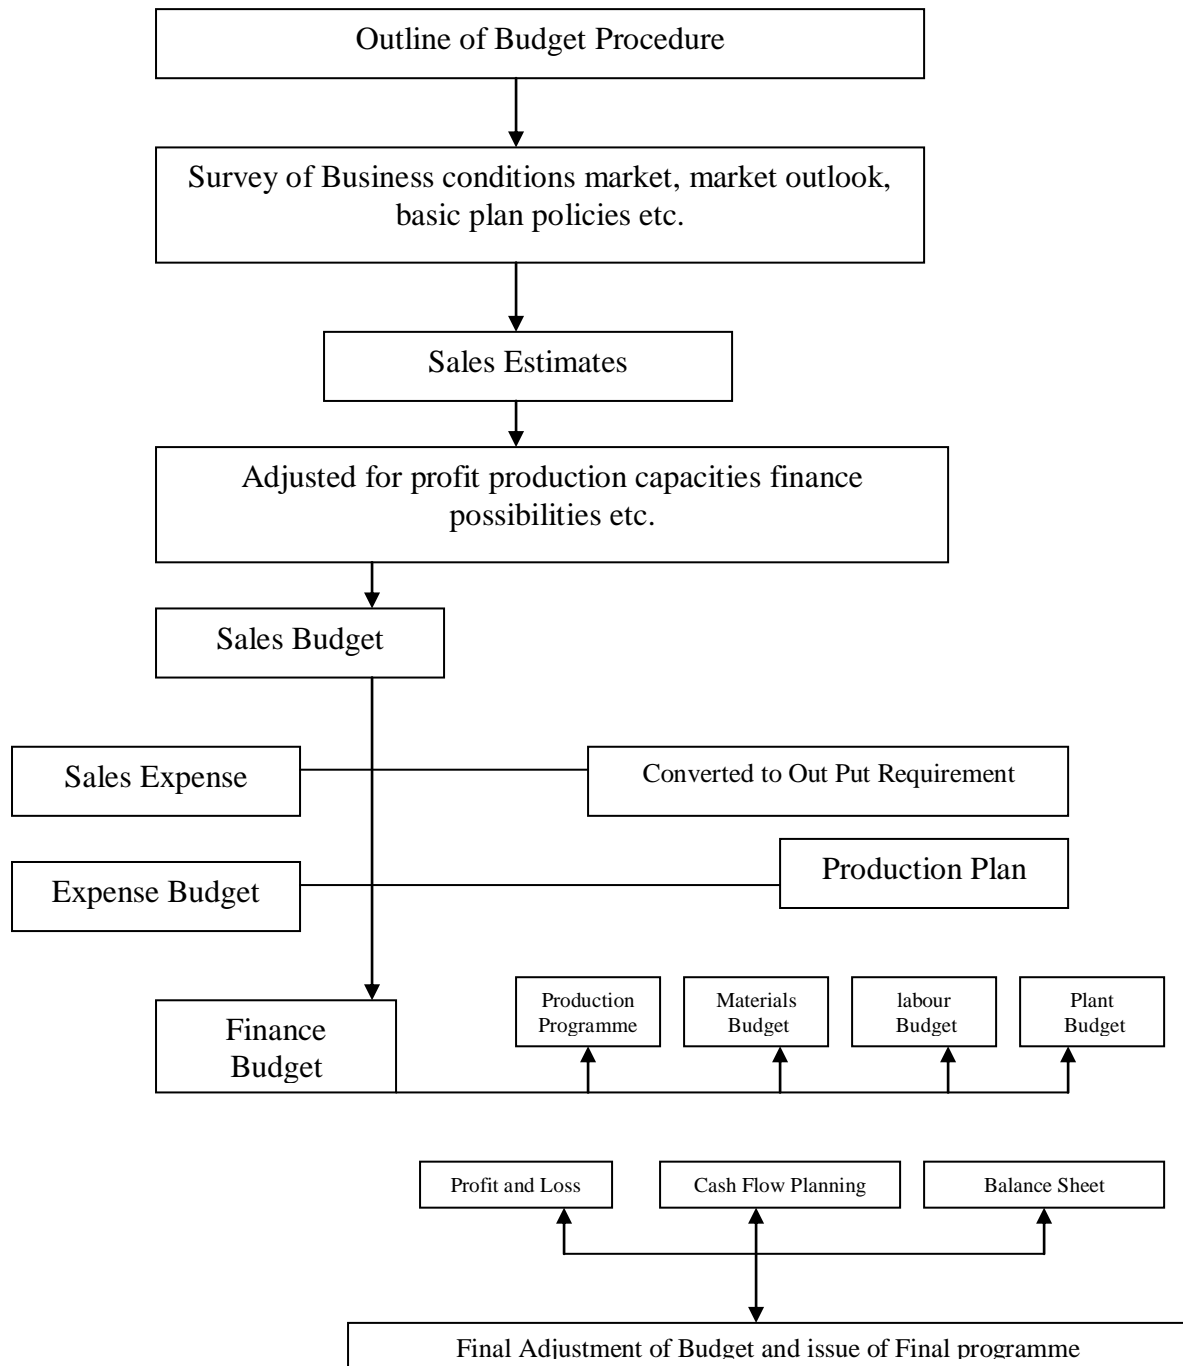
Outline of Budget Procedure

Survey of Business conditions market, market outlook, basic plan policies etc.

Sales Estimates

Adjusted for profit production capacities finance possibilities etc.

Sales Budget

Sales Expense

Converted to Out Put Requirement

Expense Budget

Production Plan

Finance Budget

Production Programme

Materials Budget

labour Budget

Plant Budget

Profit and Loss

Cash Flow Planning

Balance Sheet

Final Adjustment of Budget and issue of Final programme